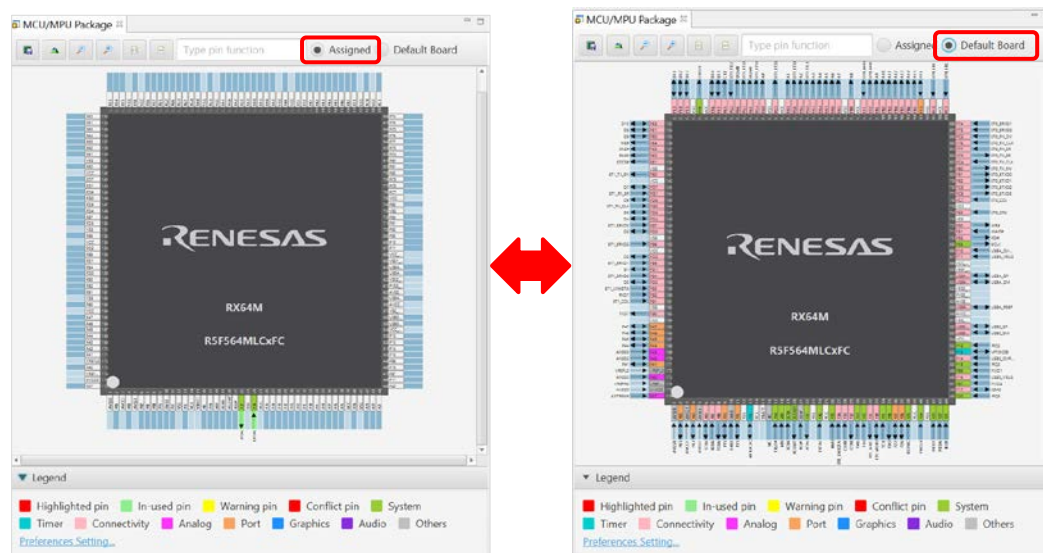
MCU/MPU Package

Type pin function

Assigned

Default Board

RENESAS

RX64M

R5F564MLCxFC

Legend

Highlighted pin In-used pin Warning pin Conflict pin System

Timer Connectivity Analog Port Graphics Audio Others

Preferences Setting...

MCU/MPU Package

Type pin function

Assigned

Default Board

RENESAS

RX64M

R5F564MLCxFC

Legend

Highlighted pin In-used pin Warning pin Conflict pin System

Timer Connectivity Analog Port Graphics Audio Others

Preferences Setting...